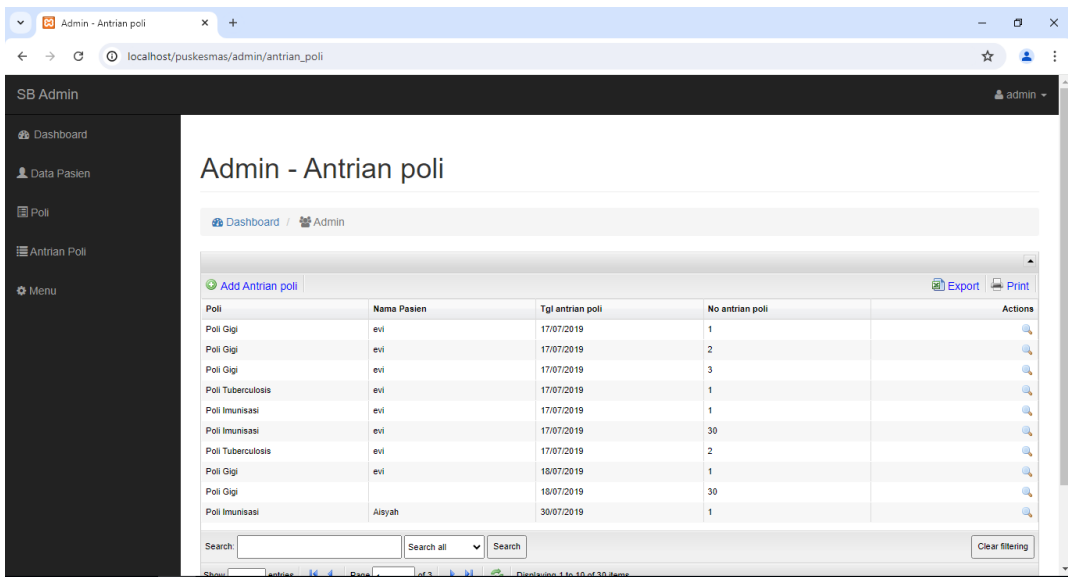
Admin - Antrian poli ×  +

localhost/puskesmas/admin/antrian_poli

SB Admin

admin

Dashboard

Data Pasien

Poli

Antrian Poli

Menu

Admin - Antrian poli

Dashboard / Admin

Add Antrian poli

Export  Print

| Poli | Nama Pasien | Tgl antrian poli | No antrian poli | Actions |
|---|---|---|---|---|
| Poli Gigi | evi | 17/07/2019 | 1 | |
| Poli Gigi | evi | 17/07/2019 | 2 | |
| Poli Gigi | evi | 17/07/2019 | 3 | |
| Poli Tuberculosis | evi | 17/07/2019 | 1 | |
| Poli Imunisasi | evi | 17/07/2019 | 1 | |
| Poli Imunisasi | evi | 17/07/2019 | 30 | |
| Poli Tuberculosis | evi | 17/07/2019 | 2 | |
| Poli Gigi | evi | 18/07/2019 | 1 | |
| Poli Gigi | | 18/07/2019 | 30 | |
| Poli Imunisasi | Aisyah | 30/07/2019 | 1 | |

Search: Search all Search Clear filtering

Show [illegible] entries Page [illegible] of 3 Displaying 1 to 10 of 30 items